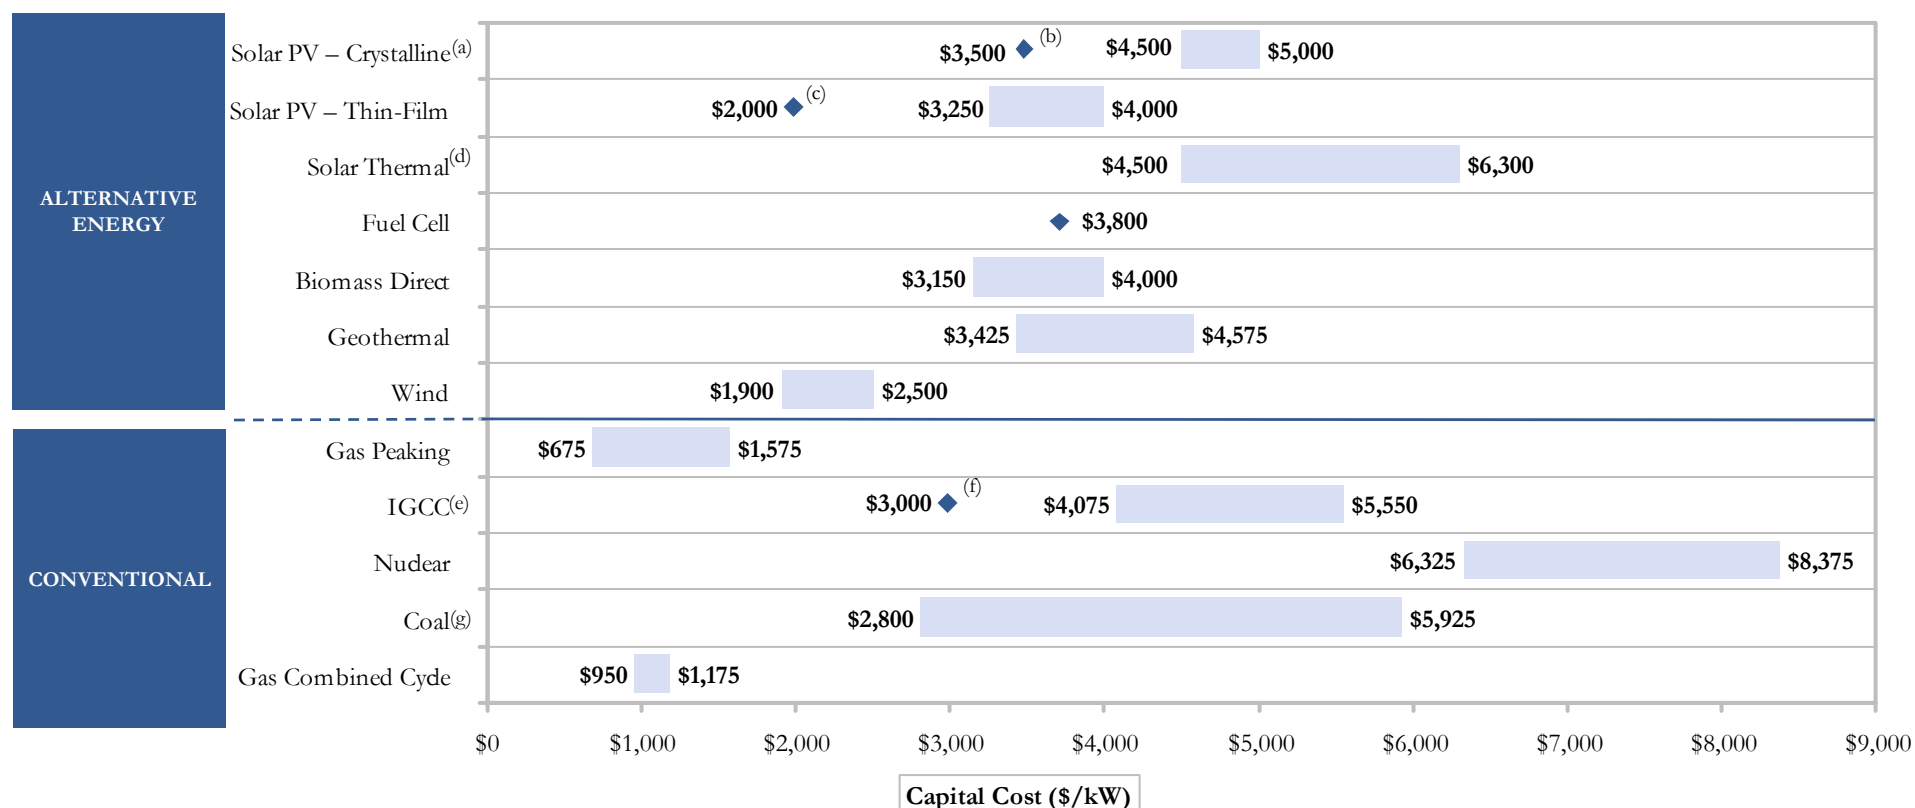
ALTERNATIVE ENERGY

Solar PV – Crystalline$^{(a)}$ $3,500 (b) $4,500 $5,000

Solar PV – Thin-Film $2,000 (c) $3,250 $4,000

Solar Thermal$^{(d)}$ $4,500 $6,300

Fuel Cell $3,800

Biomass Direct $3,150 $4,000

Geothermal $3,425 $4,575

Wind $1,900 $2,500

CONVENTIONAL

Gas Peaking $675 $1,575

IGCC$^{(e)}$ $3,000 (f) $4,075 $5,550

Nuclear $6,325 $8,375

Coal$^{(g)}$ $2,800 $5,925

Gas Combined Cycle $950 $1,175

$0 $1,000 $2,000 $3,000 $4,000 $5,000 $6,000 $7,000 $8,000 $9,000

Capital Cost ($/kW)